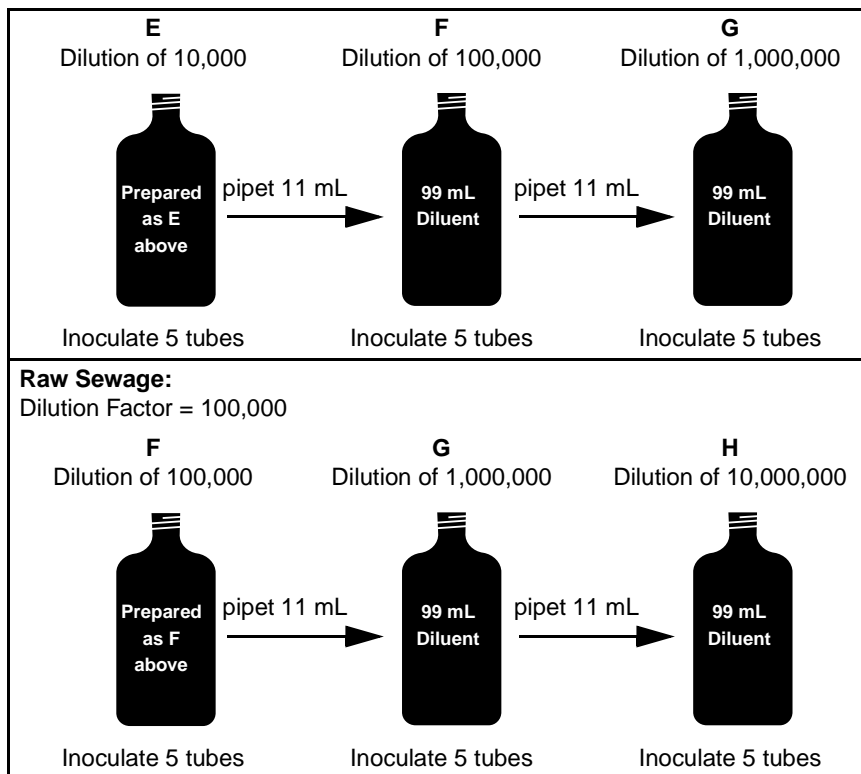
E
Dilution of 10,000

F
Dilution of 100,000

G
Dilution of 1,000,000

Prepared as E above

pipet 11 mL

99 mL Diluent

pipet 11 mL

99 mL Diluent

Inoculate 5 tubes

Inoculate 5 tubes

Inoculate 5 tubes

**Raw Sewage:**
Dilution Factor = 100,000

F
Dilution of 100,000

G
Dilution of 1,000,000

H
Dilution of 10,000,000

Prepared as F above

pipet 11 mL

99 mL Diluent

pipet 11 mL

99 mL Diluent

Inoculate 5 tubes

Inoculate 5 tubes

Inoculate 5 tubes